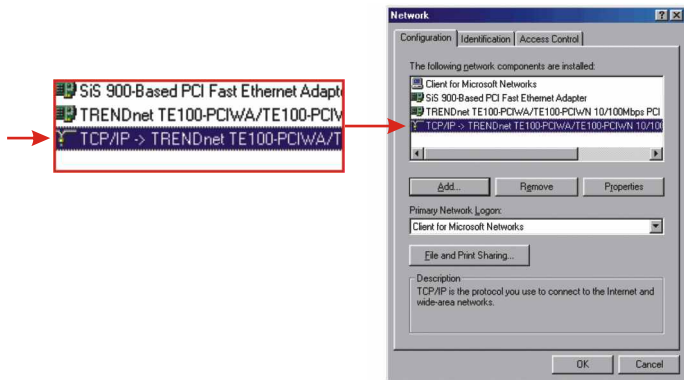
SiS 900-Based PCI Fast Ethernet Adapte
TRENDnet TE100-PCIWA/TE100-PCIV
TCP/IP -> TRENDnet TE100-PCIWA/T

Network
?
X
Configuration
Identification
Access Control
The following network components are installed:
Client for Microsoft Networks
SiS 900-Based PCI Fast Ethernet Adapter
TRENDnet TE100-PCIWA/TE100-PCIWN 10/100Mbps PCI
TCP/IP -> TRENDnet TE100-PCIWA/TE100-PCIWN 10/10
Add...
Remove
Properties
Primary Network Logon:
Client for Microsoft Networks
File and Print Sharing...
Description
TCP/IP is the protocol you use to connect to the Internet and wide-area networks.
OK
Cancel